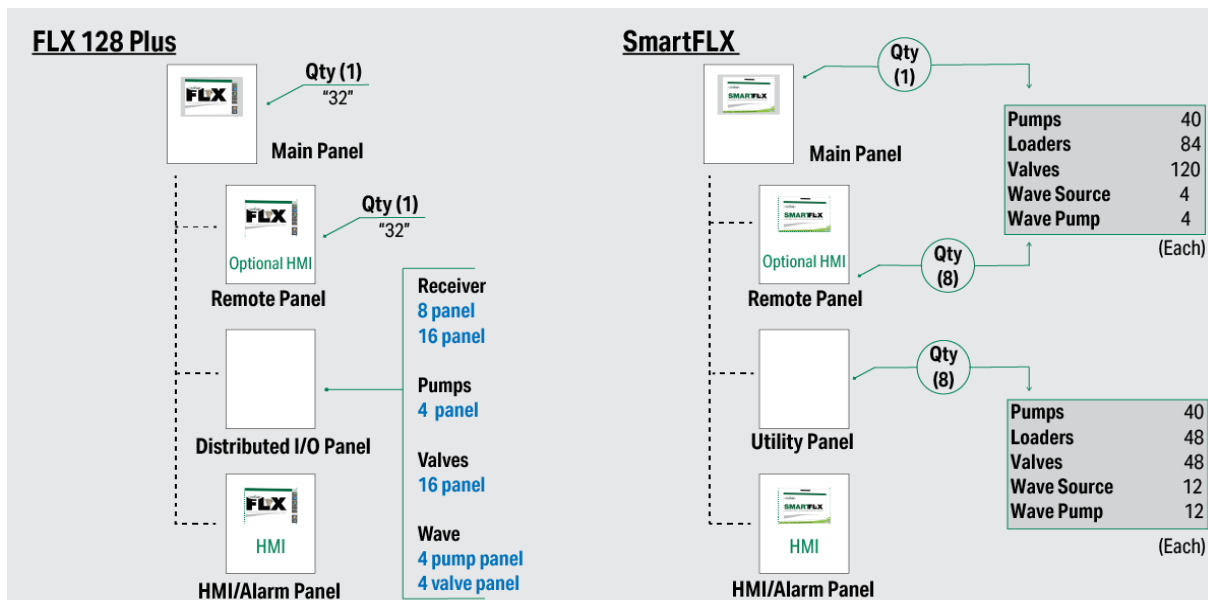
FLX 128 Plus

FLX

Qty (1)
"32"

Main Panel

FLX
Optional HMI

Qty (1)
"32"

Remote Panel

Receiver
8 panel
16 panel

Pumps
4 panel

Valves
16 panel

Wave
4 pump panel
4 valve panel

Distributed I/O Panel

FLX
HMI

HMI/Alarm Panel

SmartFLX

SMARTFLX

Qty
(1)

Main Panel

| Pumps | 40 |
|---|---|
| Loaders | 84 |
| Valves | 120 |
| Wave Source | 4 |
| Wave Pump | 4 |

(Each)

SMARTFLX
Optional HMI

Qty
(8)

Remote Panel

Qty
(8)

Utility Panel

| Pumps | 40 |
|---|---|
| Loaders | 48 |
| Valves | 48 |
| Wave Source | 12 |
| Wave Pump | 12 |

(Each)

SMARTFLX
HMI

HMI/Alarm Panel